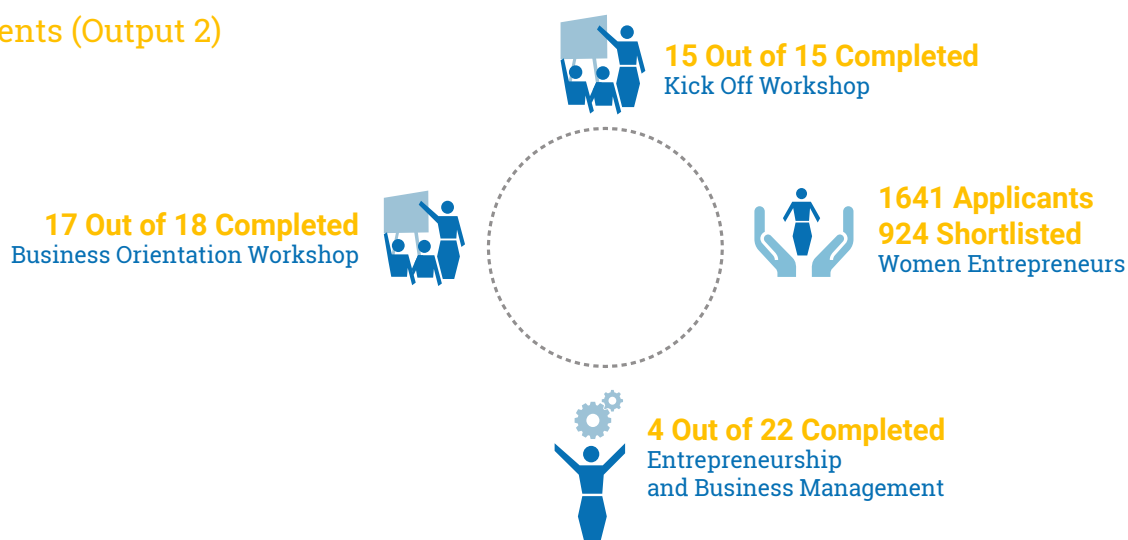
ents (Output 2)

15 Out of 15 Completed
Kick Off Workshop

17 Out of 18 Completed
Business Orientation Workshop

1641 Applicants
924 Shortlisted
Women Entrepreneurs

4 Out of 22 Completed
Entrepreneurship
and Business Management